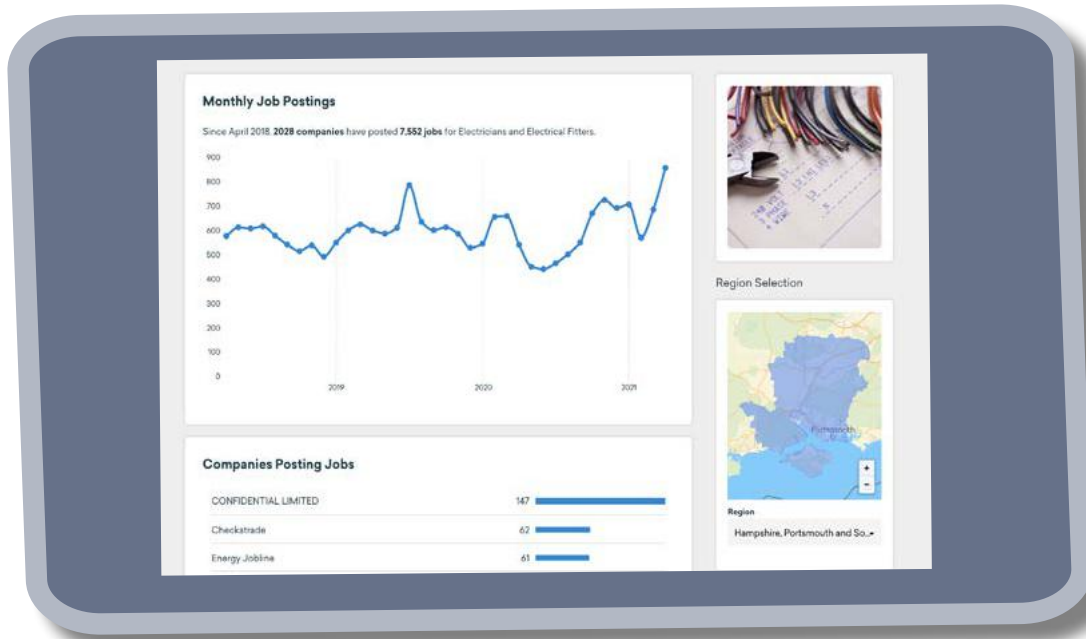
Monthly Job Postings

Since April 2018, **2028 companies** have posted **7,552 jobs** for Electricians and Electrical Fitters.

900
800
700
600
500
400
300
200
100
0

2019
2020
2021

Region Selection

Portsmouth

+
-

Region

Hampshire, Portsmouth and So...

Companies Posting Jobs

| | |
|---|---|
| CONFIDENTIAL LIMITED | 147 |
| Checkatrade | 62 |
| Energy Jobline | 61 |